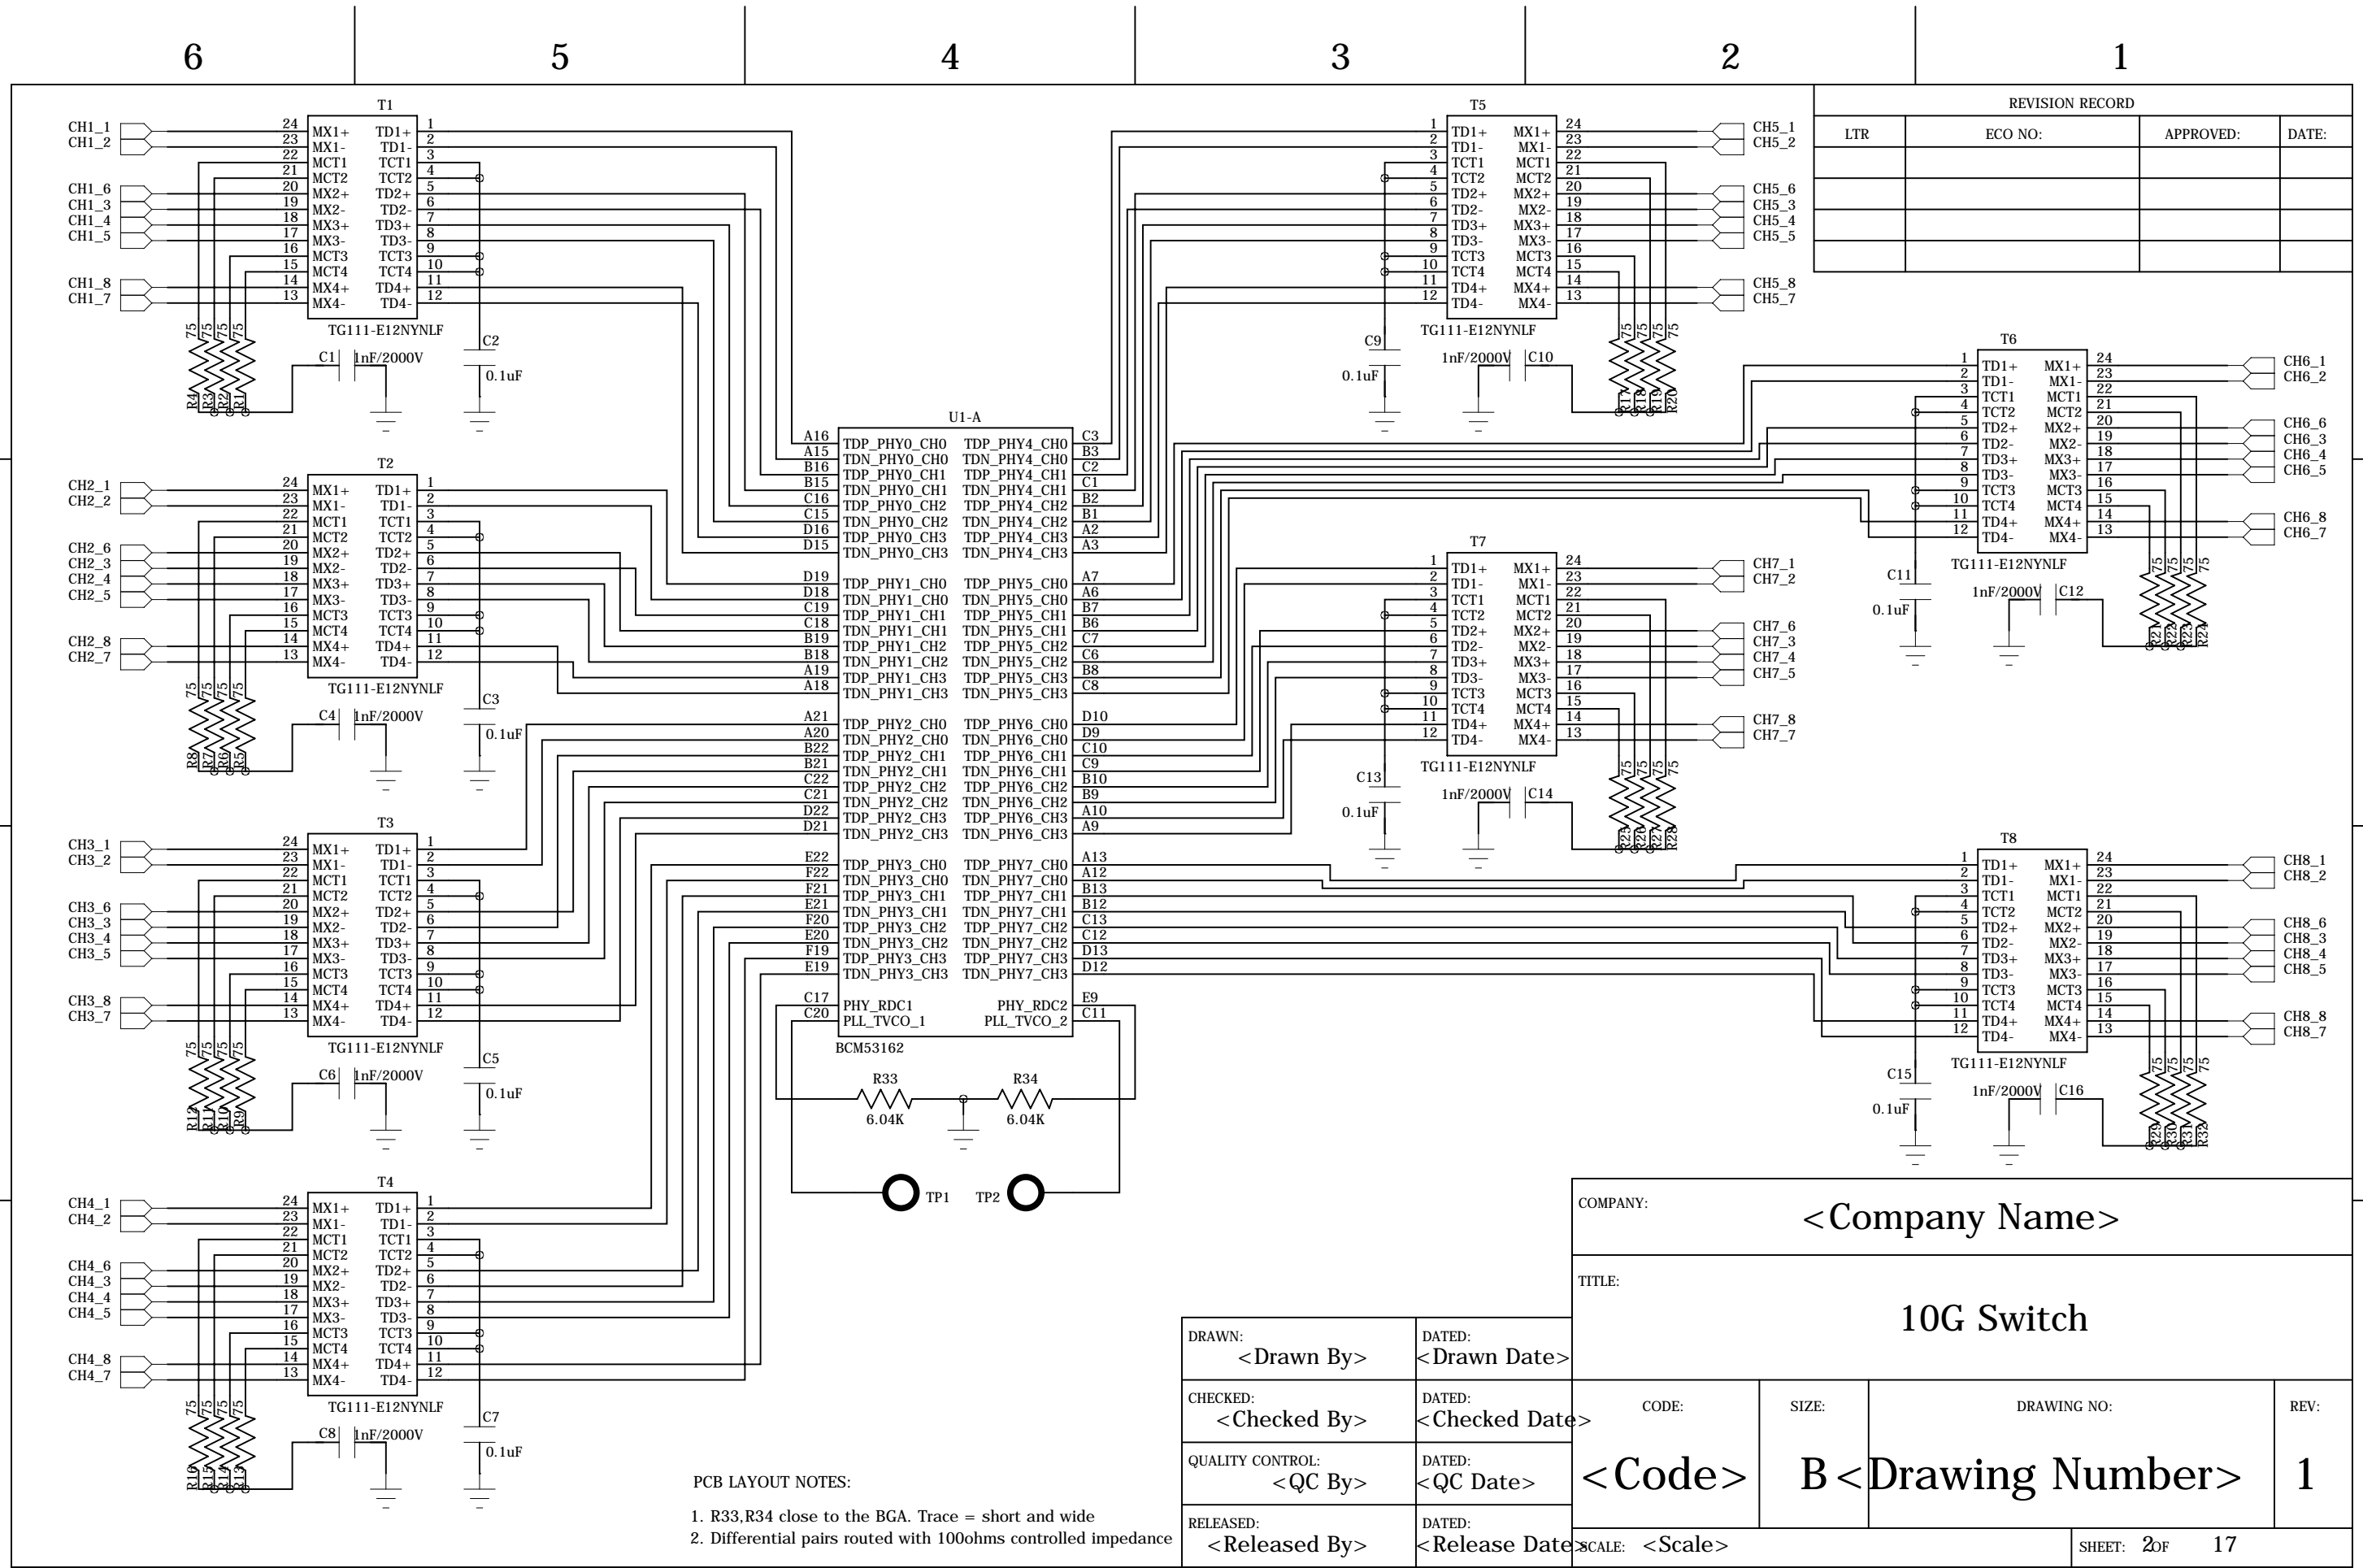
6 5 4 3 2 1

REVISION RECORD

| LTR | ECO NO: | APPROVED: | DATE: |
|---|---|---|---|
| | | | |
| | | | |
| | | | |

T1
CH1_1 CH1_2 CH1_6 CH1_3 CH1_4 CH1_5 CH1_8 CH1_7
24 MX1+ 23 MX1- 22 MCT1 21 MCT2 20 MX2+ 19 MX2- 18 MX3+ 17 MX3- 16 MCT3 15 MCT4 14 MX4+ 13 MX4-
TD1+ 1 TD1- 2 TCT1 3 TCT2 4 TD2+ 5 TD2- 6 TD3+ 7 TD3- 8 TCT3 9 TCT4 10 TD4+ 11 TD4- 12
TG111-E12NYNLF
75 75 75 75 R4 R3 R2 R1
C1 1nF/2000V C2 0.1uF

T2
CH2_1 CH2_2 CH2_6 CH2_3 CH2_4 CH2_5 CH2_8 CH2_7
TG111-E12NYNLF
75 75 75 75 R8 R7 R6 R5
C4 1nF/2000V C3 0.1uF

T3
CH3_1 CH3_2 CH3_6 CH3_3 CH3_4 CH3_5 CH3_8 CH3_7
TG111-E12NYNLF
75 75 75 75 R12 R11 R10 R9
C6 1nF/2000V C5 0.1uF

T4
CH4_1 CH4_2 CH4_6 CH4_3 CH4_4 CH4_5 CH4_8 CH4_7
TG111-E12NYNLF
75 75 75 75 R16 R15 R14 R13
C8 1nF/2000V C7 0.1uF

U1-A
A16 TDP_PHY0_CH0 A15 TDN_PHY0_CH0 B16 TDP_PHY0_CH1 B15 TDN_PHY0_CH1 C16 TDP_PHY0_CH2 C15 TDN_PHY0_CH2 D16 TDP_PHY0_CH3 D15 TDN_PHY0_CH3
D19 TDP_PHY1_CH0 D18 TDN_PHY1_CH0 C19 TDP_PHY1_CH1 C18 TDN_PHY1_CH1 B19 TDP_PHY1_CH2 B18 TDN_PHY1_CH2 A19 TDP_PHY1_CH3 A18 TDN_PHY1_CH3
A21 TDP_PHY2_CH0 A20 TDN_PHY2_CH0 B22 TDP_PHY2_CH1 B21 TDN_PHY2_CH1 C22 TDP_PHY2_CH2 C21 TDN_PHY2_CH2 D22 TDP_PHY2_CH3 D21 TDN_PHY2_CH3
E22 TDP_PHY3_CH0 F22 TDN_PHY3_CH0 F21 TDP_PHY3_CH1 E21 TDN_PHY3_CH1 F20 TDP_PHY3_CH2 E20 TDN_PHY3_CH2 F19 TDP_PHY3_CH3 E19 TDN_PHY3_CH3
C17 PHY_RDC1 C20 PLL_TVCO_1
TDP_PHY4_CH0 C3 TDN_PHY4_CH0 B3 TDP_PHY4_CH1 C2 TDN_PHY4_CH1 C1 TDP_PHY4_CH2 B2 TDN_PHY4_CH2 B1 TDP_PHY4_CH3 A2 TDN_PHY4_CH3 A3
TDP_PHY5_CH0 A7 TDN_PHY5_CH0 A6 TDP_PHY5_CH1 B7 TDN_PHY5_CH1 B6 TDP_PHY5_CH2 C7 TDN_PHY5_CH2 C6 TDP_PHY5_CH3 B8 TDN_PHY5_CH3 C8
TDP_PHY6_CH0 D10 TDN_PHY6_CH0 D9 TDP_PHY6_CH1 C10 TDN_PHY6_CH1 C9 TDP_PHY6_CH2 B10 TDN_PHY6_CH2 B9 TDP_PHY6_CH3 A10 TDN_PHY6_CH3 A9
TDP_PHY7_CH0 A13 TDN_PHY7_CH0 A12 TDP_PHY7_CH1 B13 TDN_PHY7_CH1 B12 TDP_PHY7_CH2 C13 TDN_PHY7_CH2 C12 TDP_PHY7_CH3 D13 TDN_PHY7_CH3 D12
PHY_RDC2 E9 PLL_TVCO_2 C11
BCM53162
R33 6.04K R34 6.04K
TP1 TP2

T5
CH5_1 CH5_2 CH5_6 CH5_3 CH5_4 CH5_5 CH5_8 CH5_7
TG111-E12NYNLF
C9 0.1uF 1nF/2000V C10
75 75 75 75 R17 R18 R19 R20

T6
CH6_1 CH6_2 CH6_6 CH6_3 CH6_4 CH6_5 CH6_8 CH6_7
TG111-E12NYNLF
C11 0.1uF 1nF/2000V C12
75 75 75 75 R21 R22 R23 R24

T7
CH7_1 CH7_2 CH7_6 CH7_3 CH7_4 CH7_5 CH7_8 CH7_7
TG111-E12NYNLF
C13 0.1uF 1nF/2000V C14
75 75 75 75 R25 R26 R27 R28

T8
CH8_1 CH8_2 CH8_6 CH8_3 CH8_4 CH8_5 CH8_8 CH8_7
TG111-E12NYNLF
C15 0.1uF 1nF/2000V C16
75 75 75 75 R29 R30 R31 R32

PCB LAYOUT NOTES:
1. R33,R34 close to the BGA. Trace = short and wide
2. Differential pairs routed with 100ohms controlled impedance

DRAWN: <Drawn By> DATED: <Drawn Date>
CHECKED: <Checked By> DATED: <Checked Date>
QUALITY CONTROL: <QC By> DATED: <QC Date>
RELEASED: <Released By> DATED: <Release Date>
COMPANY: <Company Name>
TITLE: 10G Switch
CODE: <Code> SIZE: B DRAWING NO: <Drawing Number> REV: 1
SCALE: <Scale> SHEET: 2 OF 17